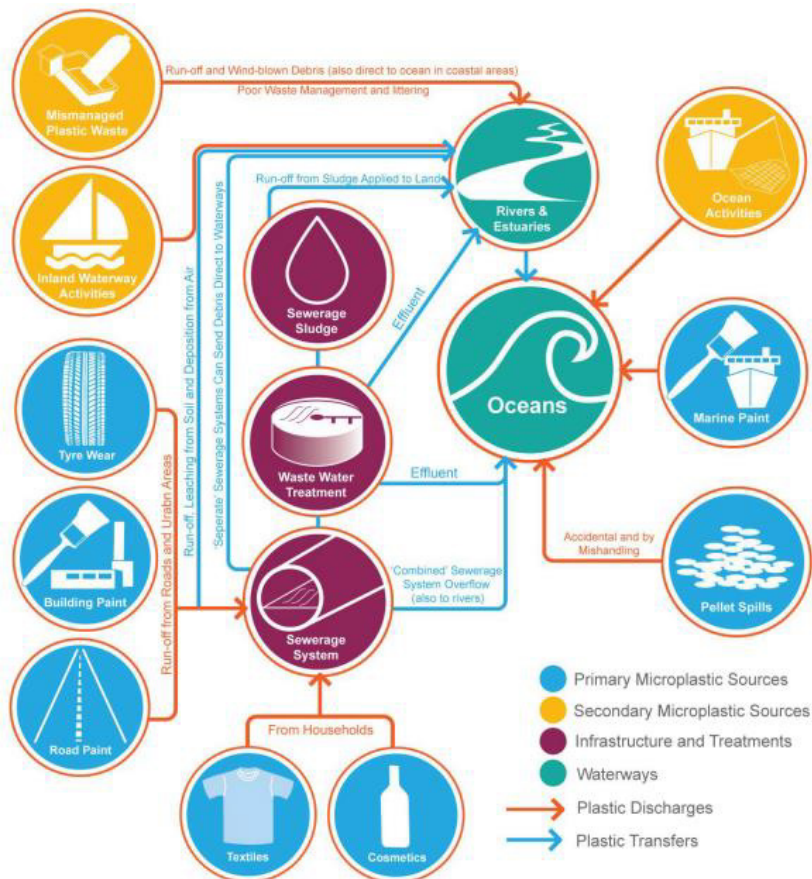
Mismanaged Plastic Waste

Run-off and Wind-blown Debris (also direct to ocean in coastal areas)
Poor Waste Management and littering

Rivers & Estuaries

Ocean Activities

Inland Waterway Activities

Run-off from Sludge Applied to Land

Sewerage Sludge

Effluent

Oceans

Marine Paint

Run-off, Leaching from Soil and Deposition from Air

'Seperate' Sewerage Systems Can Send Debris Direct to Waterways

Tyre Wear

Waste Water Treatment

Effluent

Accidental and by Mishandling

Building Paint

Run-off from Roads and Urabn Areas

'Combined' Sewerage System Overflow (also to rivers)

Sewerage System

Pellet Spills

Road Paint

From Households

Textiles

Cosmetics

Primary Microplastic Sources
Secondary Microplastic Sources
Infrastructure and Treatments
Waterways
Plastic Discharges
Plastic Transfers